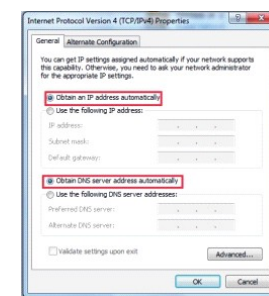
Internet Protocol Version 4 (TCP/IPv4) Properties

General | Alternate Configuration

You can get IP settings assigned automatically if your network supports this capability. Otherwise, you need to ask your network administrator for the appropriate IP settings.

Obtain an IP address automatically

Use the following IP address:

IP address:

Subnet mask:

Default gateway:

Obtain DNS server address automatically

Use the following DNS server addresses:

Preferred DNS server:

Alternate DNS server:

Validate settings upon exit

Advanced...

OK | Cancel